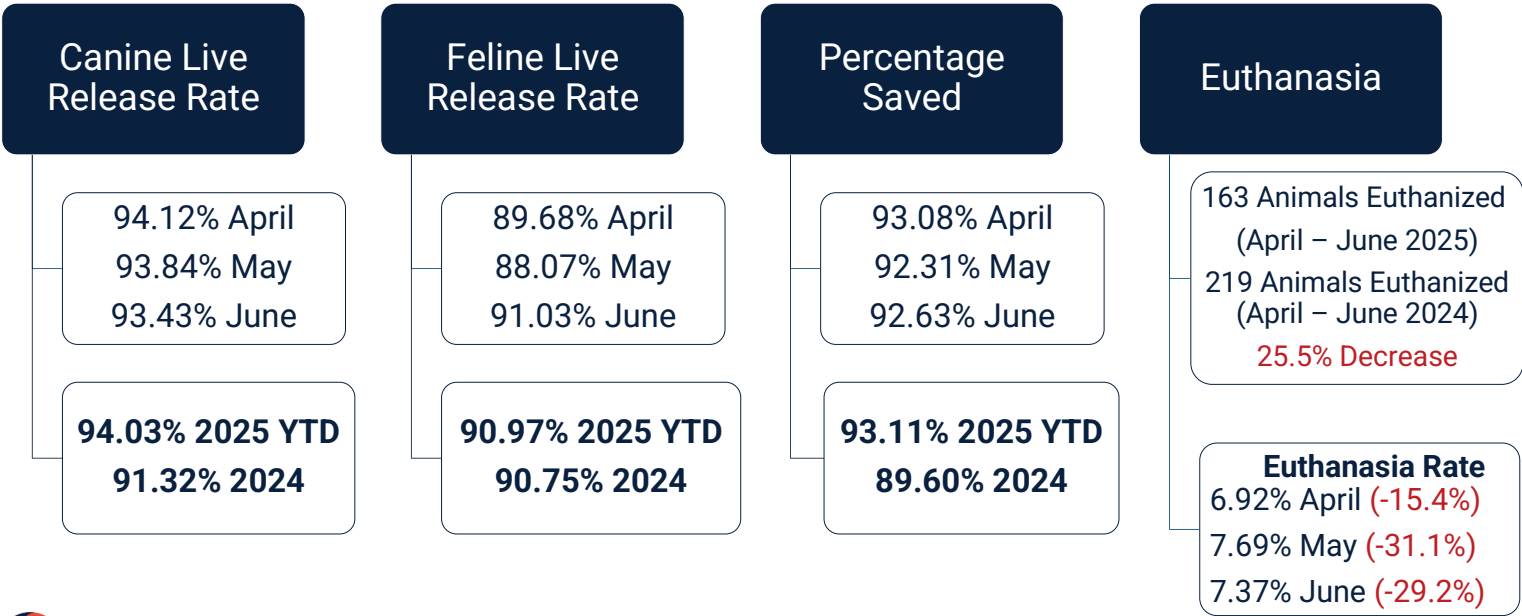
Canine Live Release Rate

94.12% April
93.84% May
93.43% June

**94.03% 2025 YTD**
**91.32% 2024**

Feline Live Release Rate

89.68% April
88.07% May
91.03% June

**90.97% 2025 YTD**
**90.75% 2024**

Percentage Saved

93.08% April
92.31% May
92.63% June

**93.11% 2025 YTD**
**89.60% 2024**

Euthanasia

163 Animals Euthanized (April – June 2025)
219 Animals Euthanized (April – June 2024)
25.5% Decrease

**Euthanasia Rate**
6.92% April (-15.4%)
7.69% May (-31.1%)
7.37% June (-29.2%)